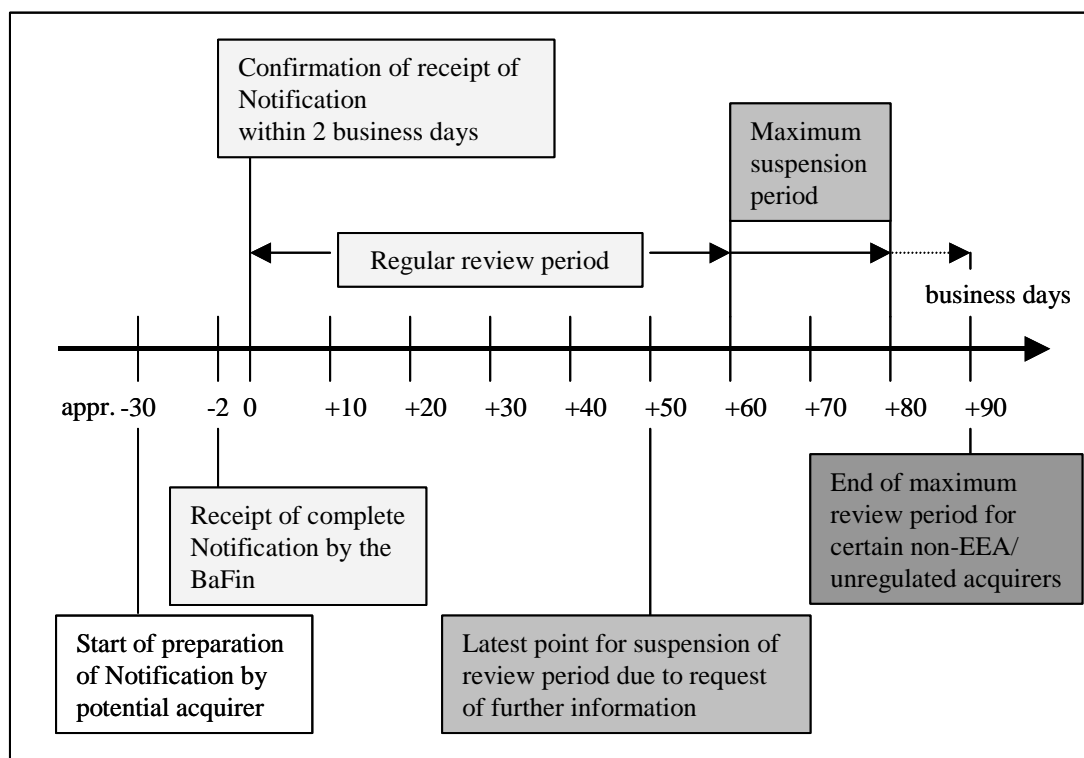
Confirmation of receipt of Notification within 2 business days

Maximum suspension period

Regular review period

business days

appr. -30

-2

0

+10

+20

+30

+40

+50

+60

+70

+80

+90

Receipt of complete Notification by the BaFin

End of maximum review period for certain non-EEA/ unregulated acquirers

Start of preparation of Notification by potential acquirer

Latest point for suspension of review period due to request of further information